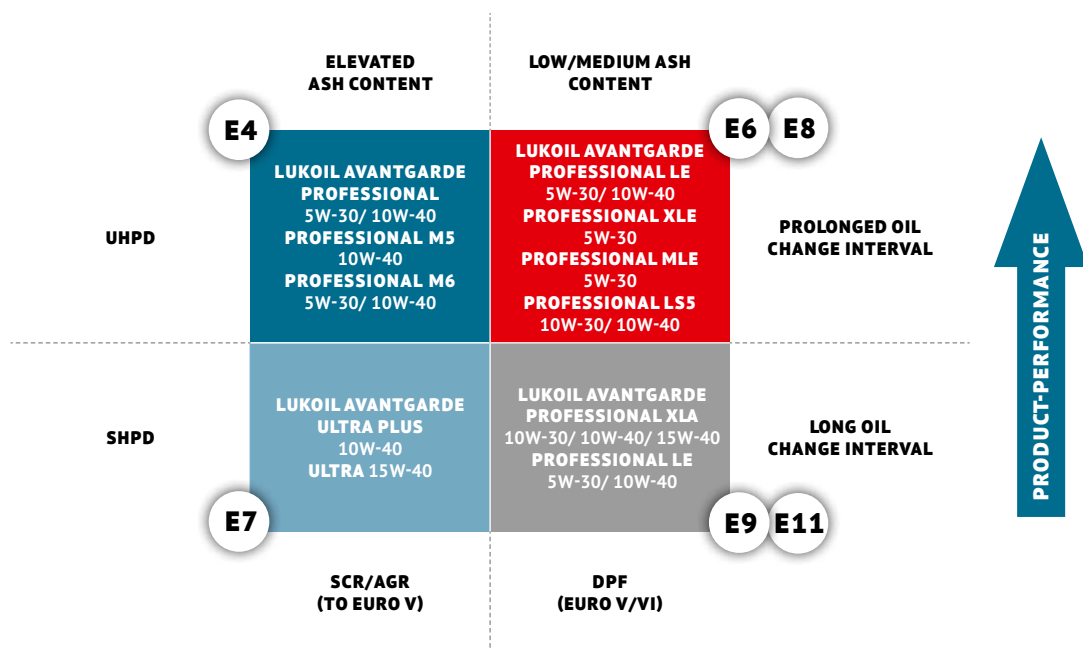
ELEVATED ASH CONTENT

LOW/MEDIUM ASH CONTENT

E4

E6

E8

UHPD

LUKOIL AVANTGARDE PROFESSIONAL
5W-30/ 10W-40
PROFESSIONAL M5
10W-40
PROFESSIONAL M6
5W-30/ 10W-40

LUKOIL AVANTGARDE PROFESSIONAL LE
5W-30/ 10W-40
PROFESSIONAL XLE
5W-30
PROFESSIONAL MLE
5W-30
PROFESSIONAL LS5
10W-30/ 10W-40

PROLONGED OIL CHANGE INTERVAL

PRODUCT-PERFORMANCE

SHPD

LUKOIL AVANTGARDE ULTRA PLUS
10W-40
ULTRA 15W-40

LUKOIL AVANTGARDE PROFESSIONAL XLA
10W-30/ 10W-40/ 15W-40
PROFESSIONAL LE
5W-30/ 10W-40

LONG OIL CHANGE INTERVAL

E7

E9

E11

SCR/AGR
(TO EURO V)

DPF
(EURO V/VI)